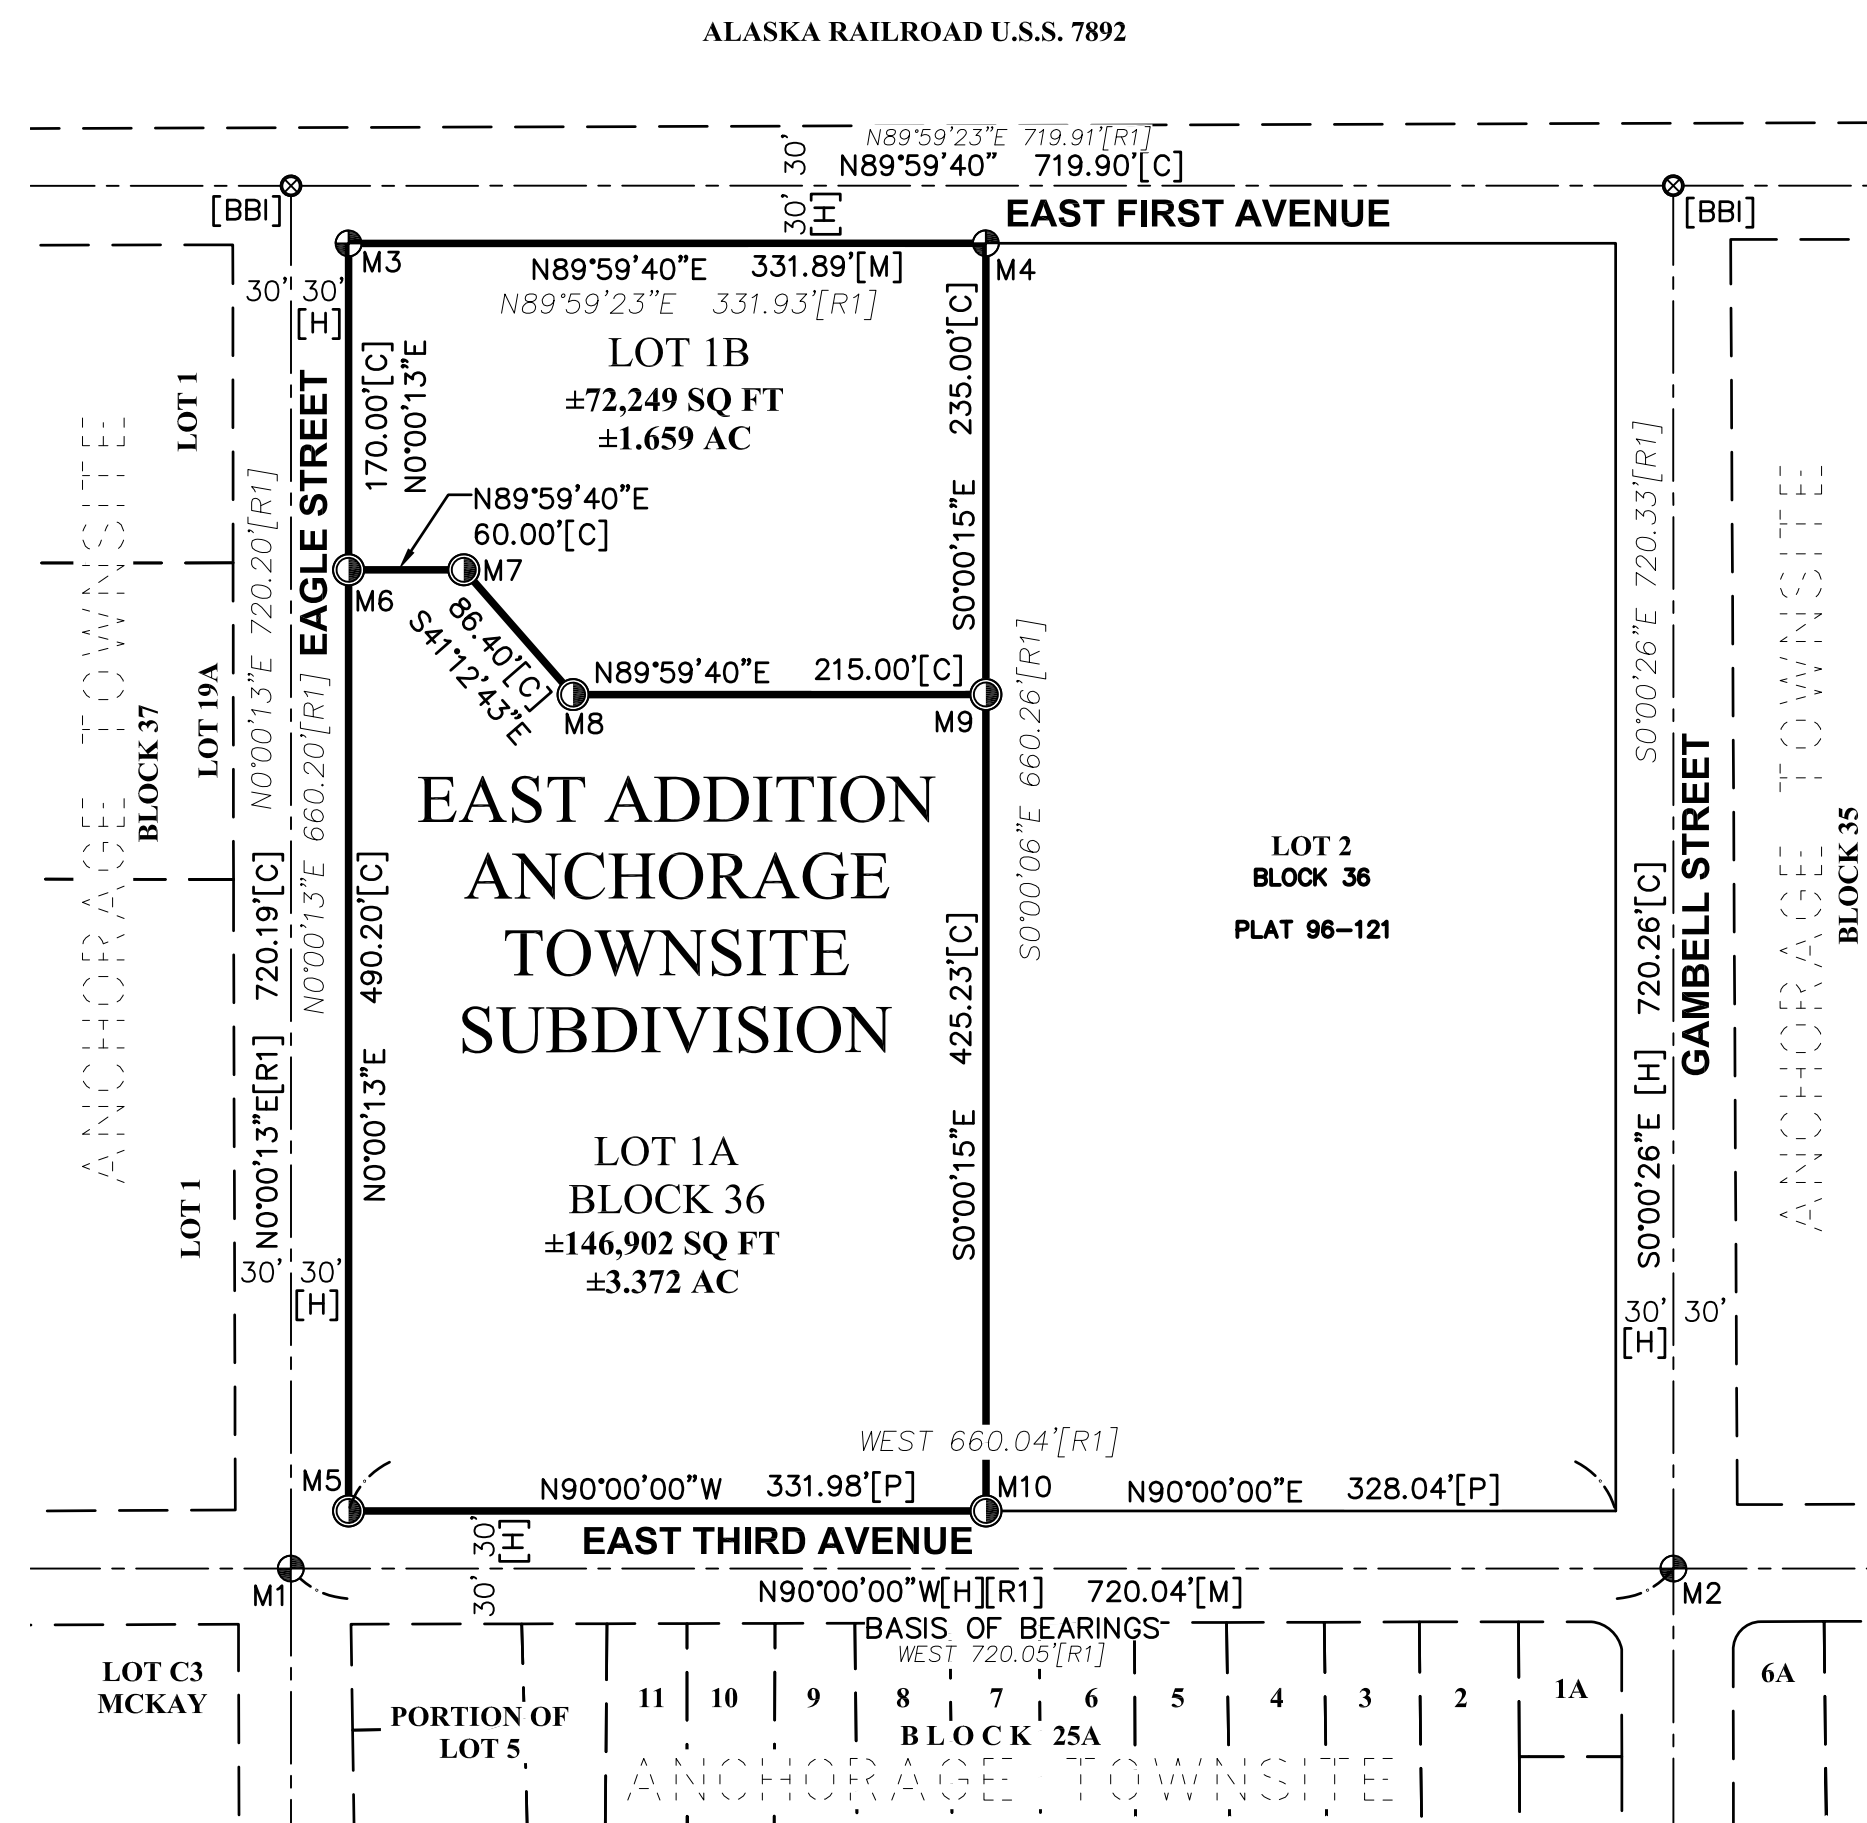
ALASKA RAILROAD U.S.S. 7892

N89°59'23"E 719.91'[R1]
30'
N89°59'40" 719.90'[C]
30'
[H]
[BBI]
EAST FIRST AVENUE
[BBI]
M3
M4
N89°59'40"E 331.89'[M]
N89°59'23"E 331.93'[R1]
30' 30'
[H]
LOT 1B
±72,249 SQ FT
±1.659 AC
170.00'[C]
N0°00'13"E
235.00'[C]
S0°00'15"E
N89°59'40"E
60.00'[C]
EAGLE STREET
M6
M7
86.40'[C]
S41°12'43"E
N89°59'40"E 215.00'[C]
M8
M9
S0°00'06"E 660.26'[R1]
S0°00'26"E 720.33'[R1]
LOT 1
LOT 19A
BLOCK 37
ANCHORAGE TOWNSITE
N0°00'13"E 720.20'[R1]
N0°00'13"E 660.20'[R1]
720.19'[C]
N0°00'13"E[R1]
EAST ADDITION
ANCHORAGE
TOWNSITE
SUBDIVISION
490.20'[C]
N0°00'13"E
425.23'[C]
S0°00'15"E
LOT 2
BLOCK 36
PLAT 96-121
GAMBELL STREET
720.26'[C]
S0°00'26"E [H]
ANCHORAGE TOWNSITE
BLOCK 35
LOT 1A
BLOCK 36
±146,902 SQ FT
±3.372 AC
LOT 1
30' 30'
[H]
30' 30'
[H]
WEST 660.04'[R1]
M5
N90°00'00"W 331.98'[P]
M10
N90°00'00"E 328.04'[P]
30'
[H]
EAST THIRD AVENUE
M1
30'
N90°00'00"W[H][R1] 720.04'[M]
M2
BASIS OF BEARINGS
WEST 720.05'[R1]
LOT C3
MCKAY
PORTION OF
LOT 5
11 10 9 8 7 6 5 4 3 2 1A
6A
BLOCK 25A
ANCHORAGE TOWNSITE